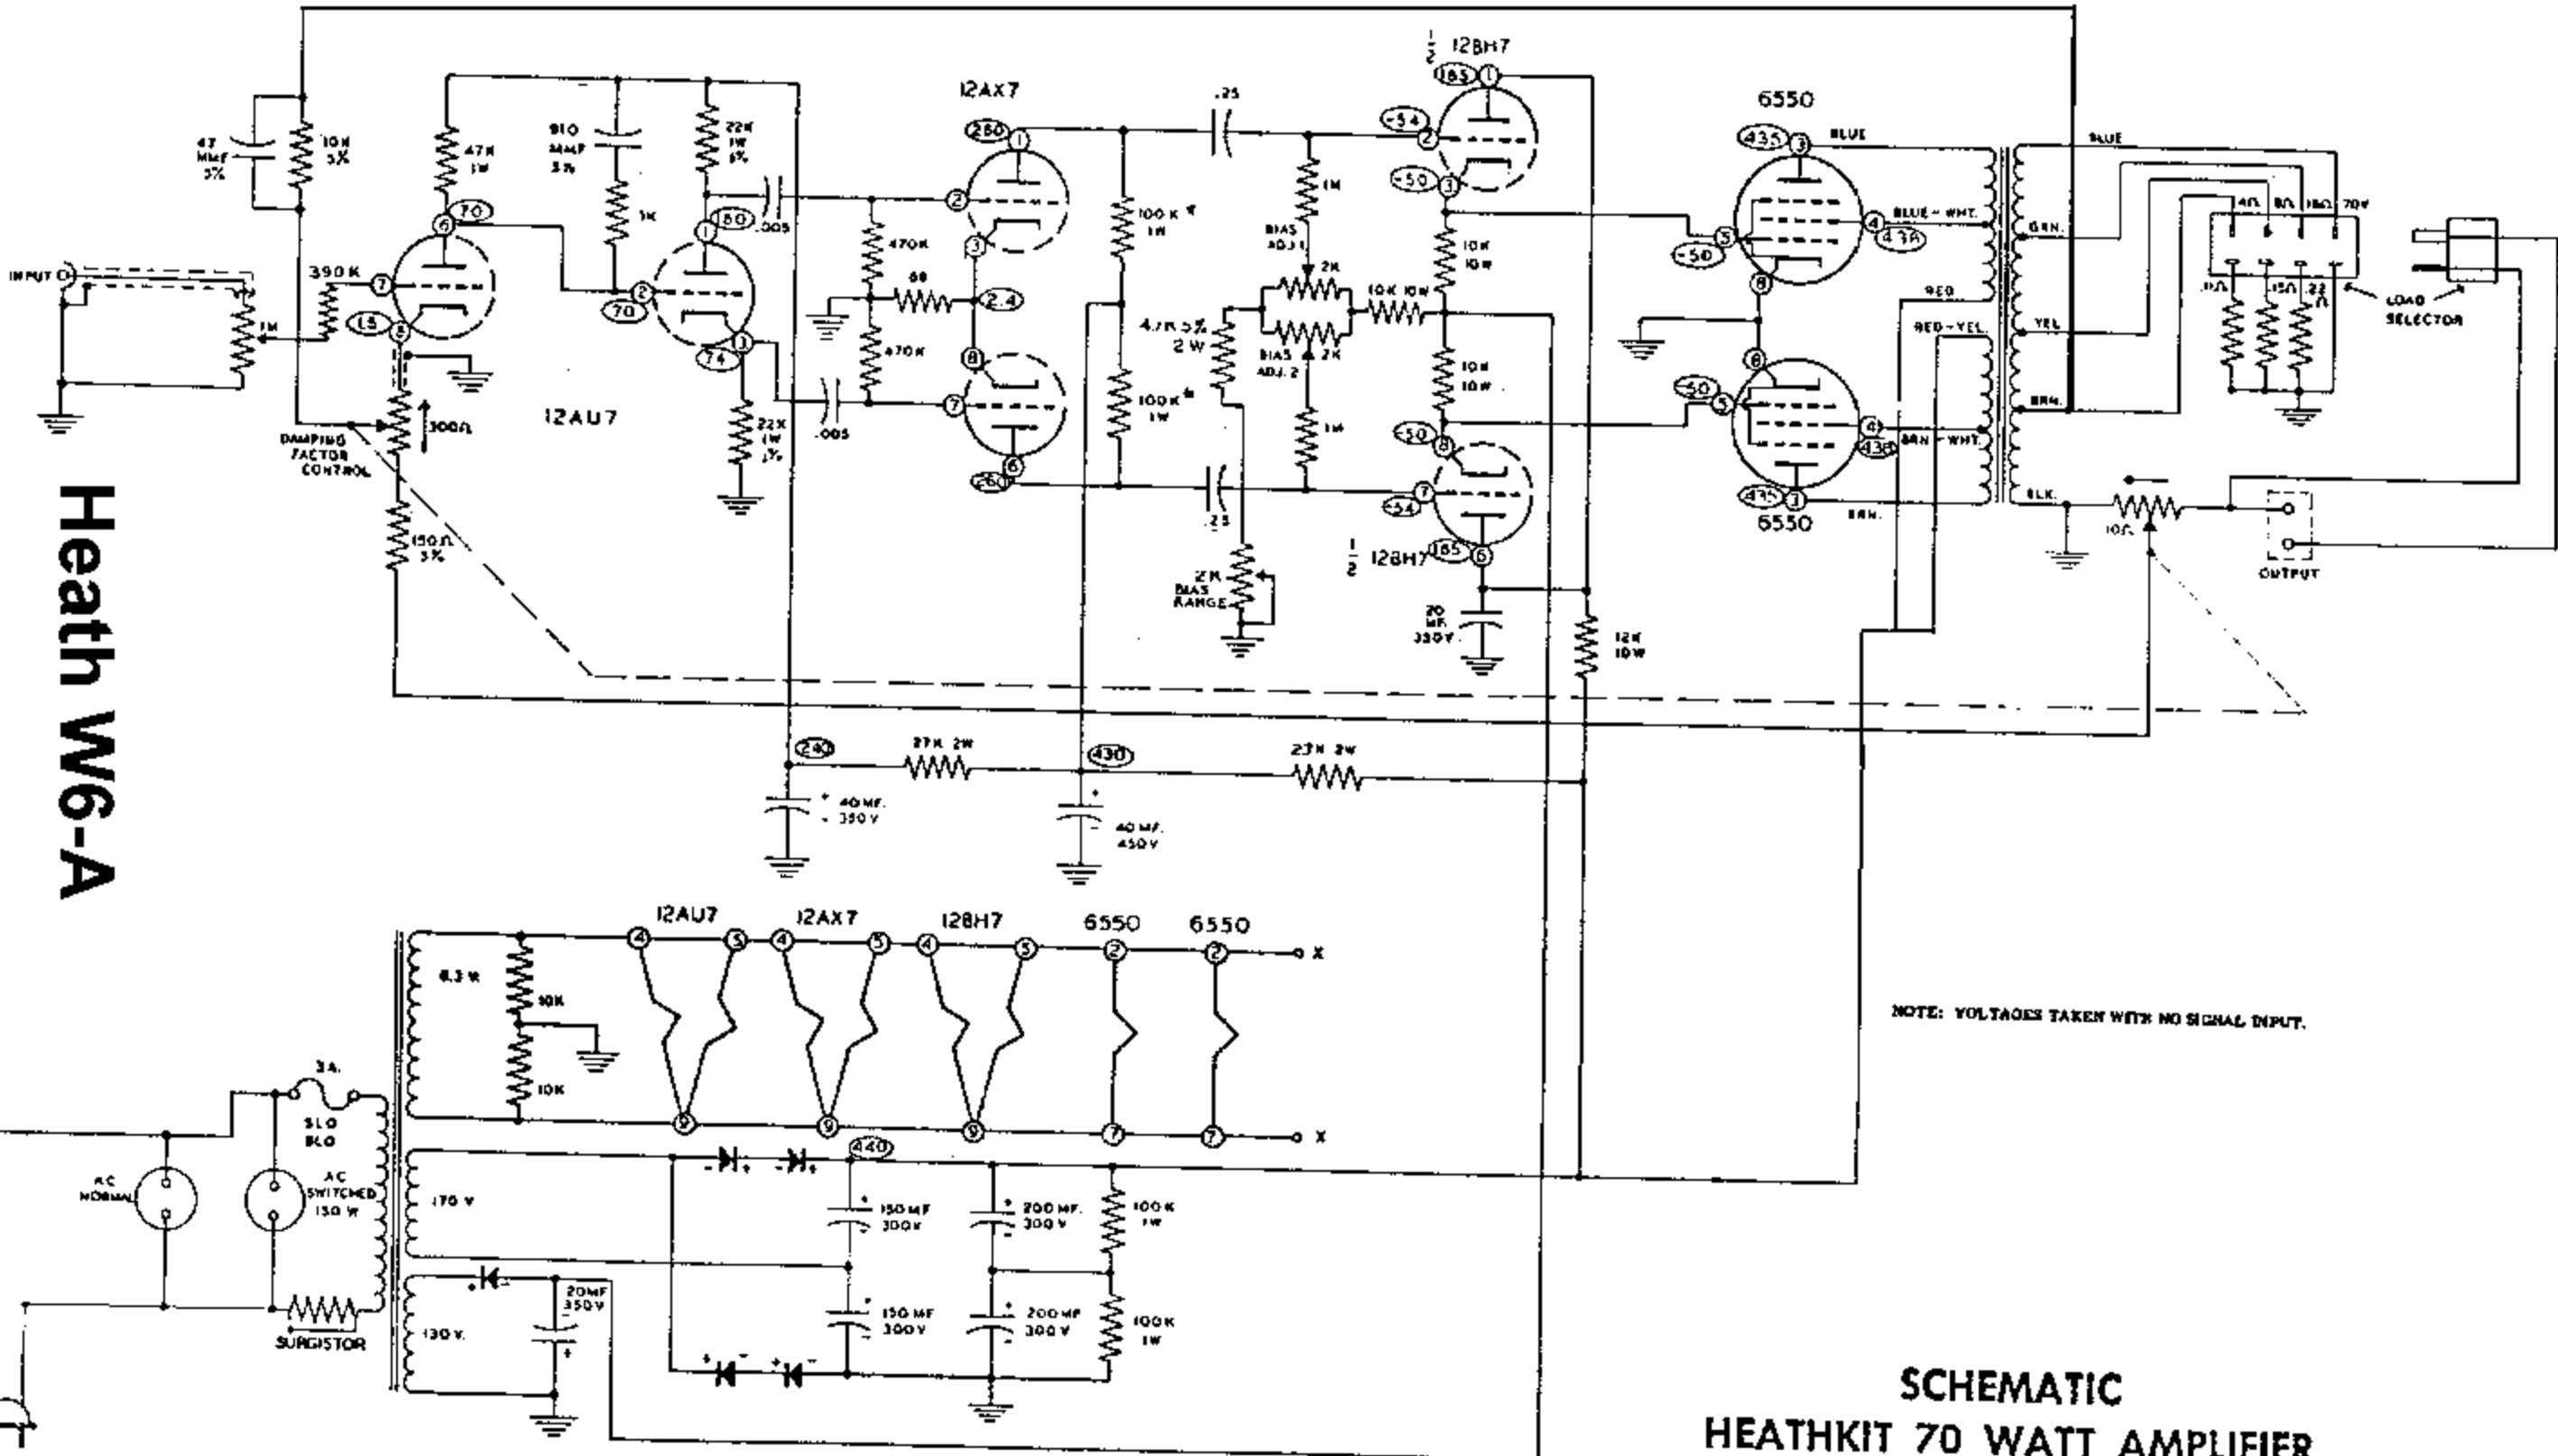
Heath W6-A

INPUT
1M
47 MMF 5%
10K 5%
390K
47K 1W
70
6
7
8
1.5
300Ω
DAMPING FACTOR CONTROL
150Ω 5%
12AU7
910 MMF 5%
1K
22K 1W 5%
150
1
2
70
3
74
.005
22K 1W 5%
.005
12AX7
260
1
2
3
470K
68
2.4
470K
8
7
6
260
100K 1W
100K 1W
.25
.25
1M
BIAS ADJ 1
2K
4.7K 5% 2W
BIAS ADJ. 2
2K
1M
10K 10W
2K BIAS RANGE
$\frac{1}{2}$ 12BH7
185
1
-54
2
-50
3
10K 10W
10K 10W
-50
8
-54
7
185
6
$\frac{1}{2}$ 12BH7
20 MF. 350V
12K 10W
6550
435
3
BLUE
-50
5
4
BLUE-WHT.
436
8
6
-50
5
4
436
BRN-WHT.
435
3
6550
BRN.
BLUE
GRN.
YEL
RED
RED-YEL.
BRN.
BLK.
4Ω 8Ω 16Ω 70V
.11Ω .15Ω .22
LOAD SELECTOR
10Ω
OUTPUT
240
27K 2W
430
27K 2W
40 MF. 350V
40 MF. 450V

12AU7 12AX7 12BH7 6550 6550
4 5 4 5 4 5 2 2
9 9 9 7 7
X
X
6.3V
10K
10K
3A. SLO BLO
AC NORMAL
AC SWITCHED 150 W
SURGISTOR
170 V
130 V.
440
150 MF 300V
150 MF 300V
200 MF. 300V
200 MF 300V
100K 1W
100K 1W
20MF 350V

NOTE: VOLTAGES TAKEN WITH NO SIGNAL INPUT.

SCHEMATIC
HEATHKIT 70 WATT AMPLIFIER